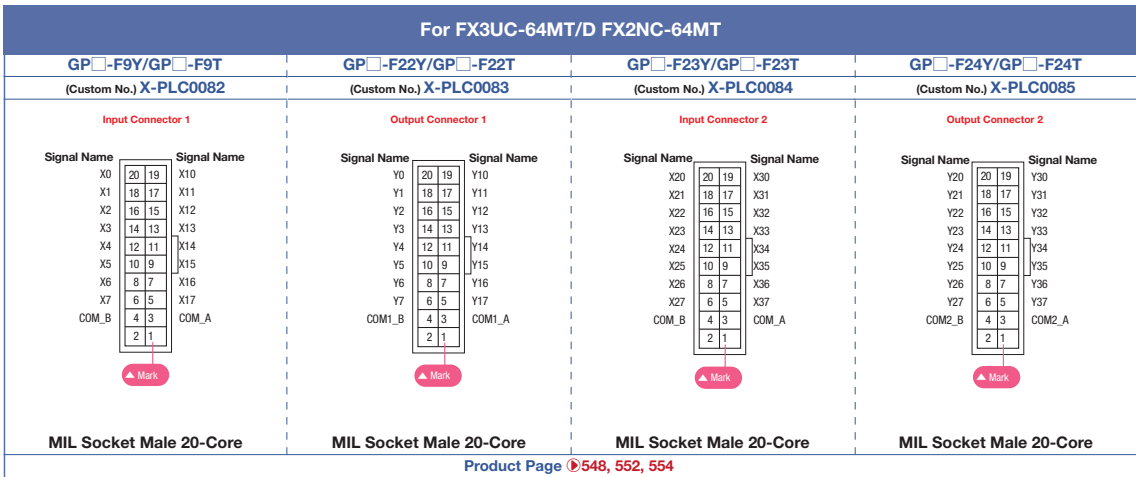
For FX3UC-64MT/D FX2NC-64MT

GP□-F9Y/GP□-F9T
(Custom No.) X-PLC0082
Input Connector 1

| Signal Name | | | Signal Name |
|---|---|---|---|
| X0 | 20 | 19 | X10 |
| X1 | 18 | 17 | X11 |
| X2 | 16 | 15 | X12 |
| X3 | 14 | 13 | X13 |
| X4 | 12 | 11 | X14 |
| X5 | 10 | 9 | X15 |
| X6 | 8 | 7 | X16 |
| X7 | 6 | 5 | X17 |
| COM_B | 4 | 3 | COM_A |
| | 2 | 1 | |

▲ Mark
MIL Socket Male 20-Core

GP□-F22Y/GP□-F22T
(Custom No.) X-PLC0083
Output Connector 1

| Signal Name | | | Signal Name |
|---|---|---|---|
| Y0 | 20 | 19 | Y10 |
| Y1 | 18 | 17 | Y11 |
| Y2 | 16 | 15 | Y12 |
| Y3 | 14 | 13 | Y13 |
| Y4 | 12 | 11 | Y14 |
| Y5 | 10 | 9 | Y15 |
| Y6 | 8 | 7 | Y16 |
| Y7 | 6 | 5 | Y17 |
| COM1_B | 4 | 3 | COM1_A |
| | 2 | 1 | |

▲ Mark
MIL Socket Male 20-Core

GP□-F23Y/GP□-F23T
(Custom No.) X-PLC0084
Input Connector 2

| Signal Name | | | Signal Name |
|---|---|---|---|
| X20 | 20 | 19 | X30 |
| X21 | 18 | 17 | X31 |
| X22 | 16 | 15 | X32 |
| X23 | 14 | 13 | X33 |
| X24 | 12 | 11 | X34 |
| X25 | 10 | 9 | X35 |
| X26 | 8 | 7 | X36 |
| X27 | 6 | 5 | X37 |
| COM_B | 4 | 3 | COM_A |
| | 2 | 1 | |

▲ Mark
MIL Socket Male 20-Core

GP□-F24Y/GP□-F24T
(Custom No.) X-PLC0085
Output Connector 2

| Signal Name | | | Signal Name |
|---|---|---|---|
| Y20 | 20 | 19 | Y30 |
| Y21 | 18 | 17 | Y31 |
| Y22 | 16 | 15 | Y32 |
| Y23 | 14 | 13 | Y33 |
| Y24 | 12 | 11 | Y34 |
| Y25 | 10 | 9 | Y35 |
| Y26 | 8 | 7 | Y36 |
| Y27 | 6 | 5 | Y37 |
| COM2_B | 4 | 3 | COM2_A |
| | 2 | 1 | |

▲ Mark
MIL Socket Male 20-Core

Product Page ▶548, 552, 554